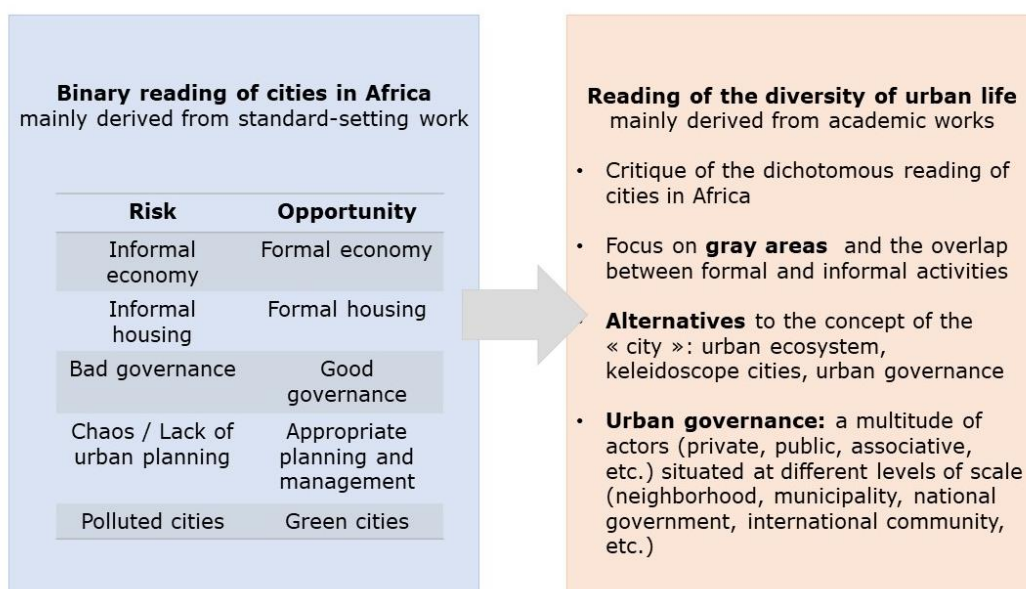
**Binary reading of cities in Africa**
mainly derived from standard-setting work

| Risk | Opportunity |
|---|---|
| Informal economy | Formal economy |
| Informal housing | Formal housing |
| Bad governance | Good governance |
| Chaos / Lack of urban planning | Appropriate planning and management |
| Polluted cities | Green cities |

**Reading of the diversity of urban life**
mainly derived from academic works

- Critique of the dichotomous reading of cities in Africa
- Focus on **gray areas** and the overlap between formal and informal activities
- **Alternatives** to the concept of the « city »: urban ecosystem, keleidoscope cities, urban governance
- **Urban governance:** a multitude of actors (private, public, associative, etc.) situated at different levels of scale (neighborhood, municipality, national government, international community, etc.)